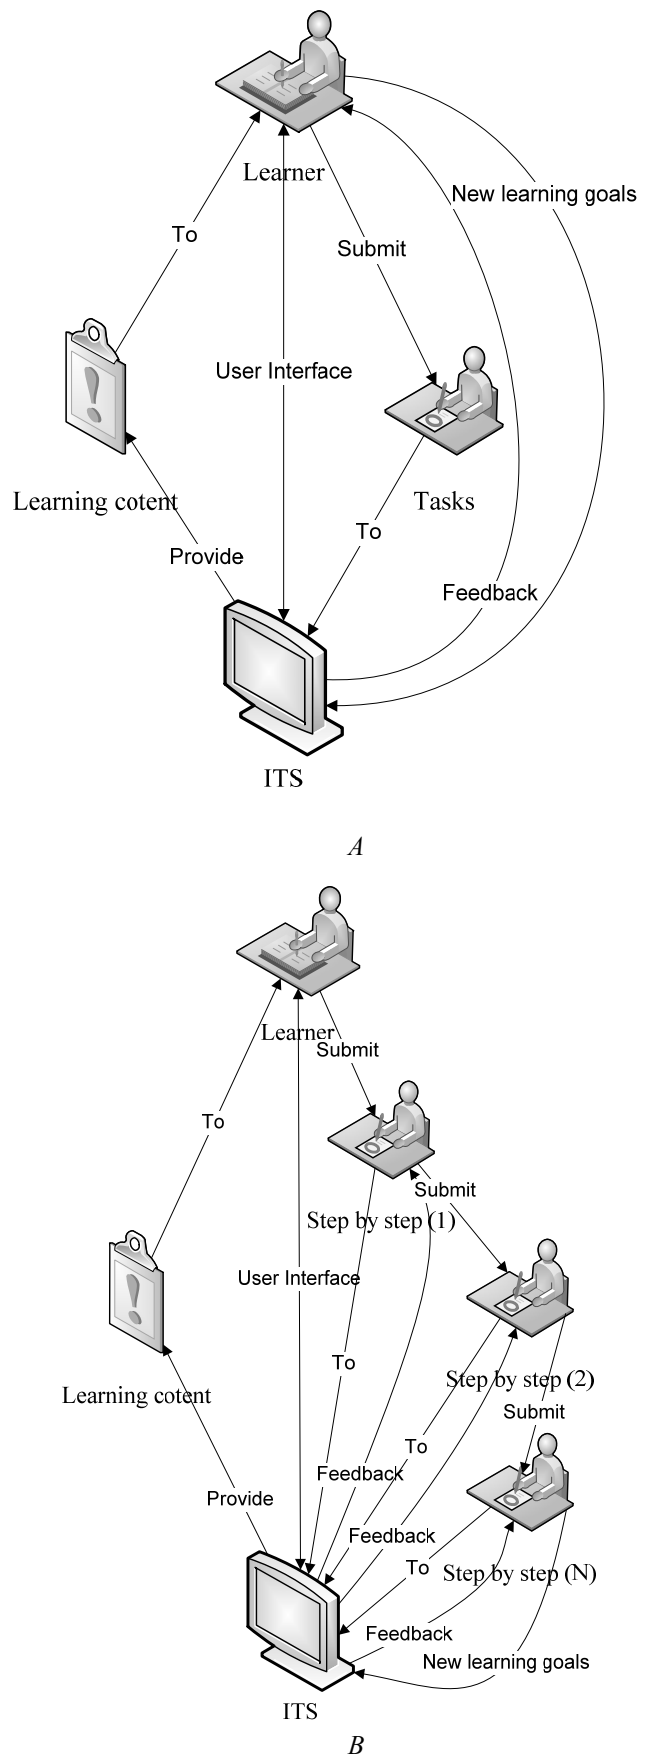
Learner

New learning goals

To

Submit

User Interface

Learning cotent

Tasks

To

Provide

Feedback

ITS

A

Learner

Submit

To

Submit

Step by step (1)

User Interface

To

Learning cotent

Step by step (2)

Submit

To

Feedback

Provide

Feedback

To

Step by step (N)

Feedback

New learning goals

ITS

B